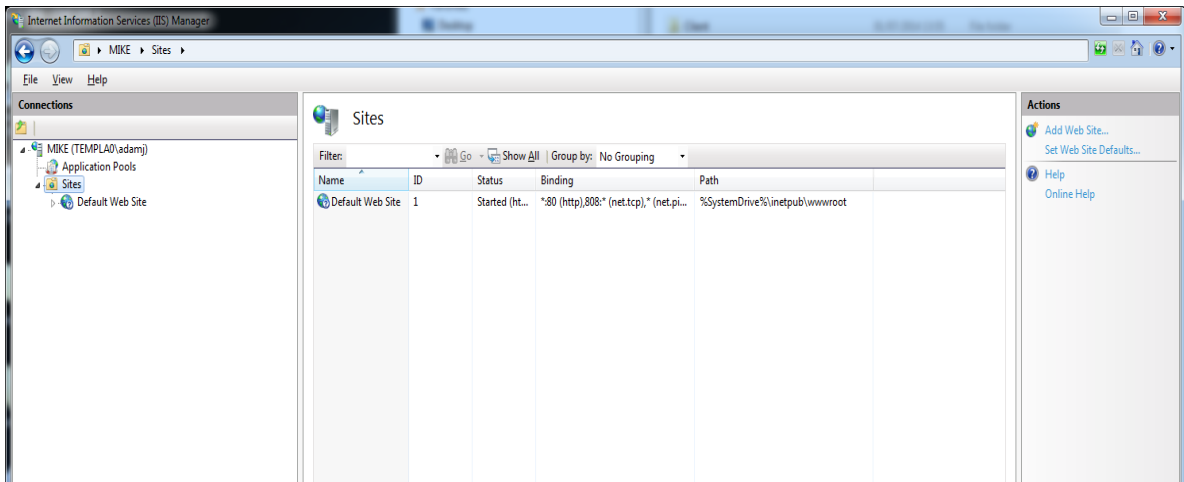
Internet Information Services (IIS) Manager

MIKE ▸ Sites ▸

File View Help

Connections

MIKE (TEMPLA0\adamj)
Application Pools
Sites
Default Web Site

Sites

Filter: Go Show All | Group by: No Grouping

| Name | ID | Status | Binding | Path |
|---|---|---|---|---|
| Default Web Site | 1 | Started (ht... | *:80 (http),808:* (net.tcp),* (net.pi... | %SystemDrive%\inetpub\wwwroot |

Actions
Add Web Site...
Set Web Site Defaults...
Help
Online Help